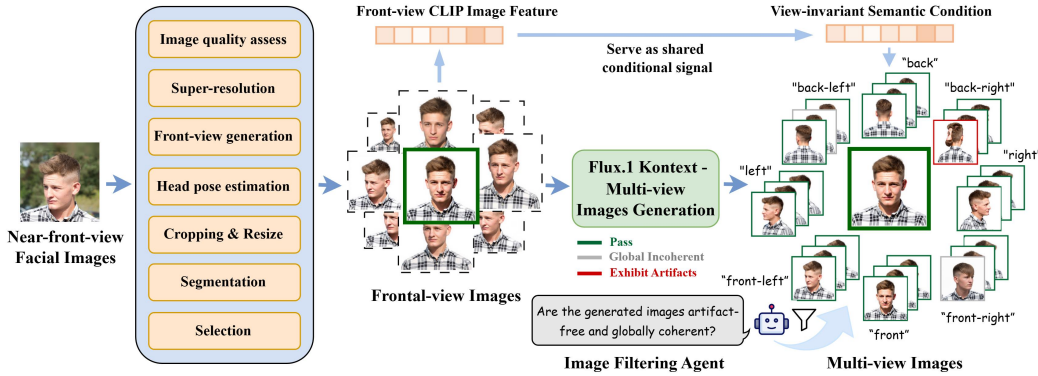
Near-front-view Facial Images

Image quality assess

Super-resolution

Front-view generation

Head pose estimation

Cropping & Resize

Segmentation

Selection

Front-view CLIP Image Feature

Serve as shared conditional signal

View-invariant Semantic Condition

Frontal-view Images

Flux.1 Kontext - Multi-view Images Generation

Pass

Global Incoherent

Exhibit Artifacts

Are the generated images artifact-free and globally coherent?

Image Filtering Agent

"back"

"back-left"

"back-right"

"left"

"right"

"front-left"

"front"

"front-right"

Multi-view Images